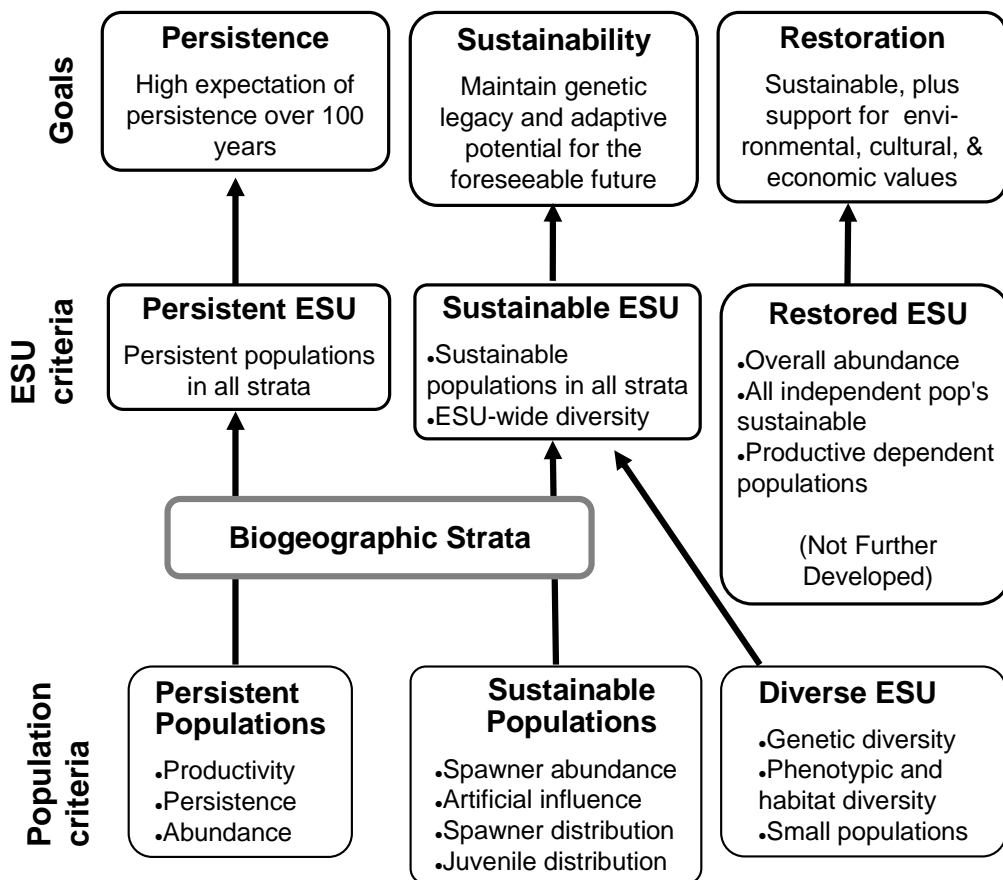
Goals

Persistence
High expectation of persistence over 100 years

Sustainability
Maintain genetic legacy and adaptive potential for the foreseeable future

Restoration
Sustainable, plus support for environmental, cultural, & economic values

ESU criteria

Persistent ESU
Persistent populations in all strata

Sustainable ESU
•Sustainable populations in all strata
•ESU-wide diversity

Restored ESU
•Overall abundance
•All independent pop's sustainable
•Productive dependent populations

(Not Further Developed)

Biogeographic Strata

Population criteria

Persistent Populations
•Productivity
•Persistence
•Abundance

Sustainable Populations
•Spawner abundance
•Artificial influence
•Spawner distribution
•Juvenile distribution

Diverse ESU
•Genetic diversity
•Phenotypic and habitat diversity
•Small populations